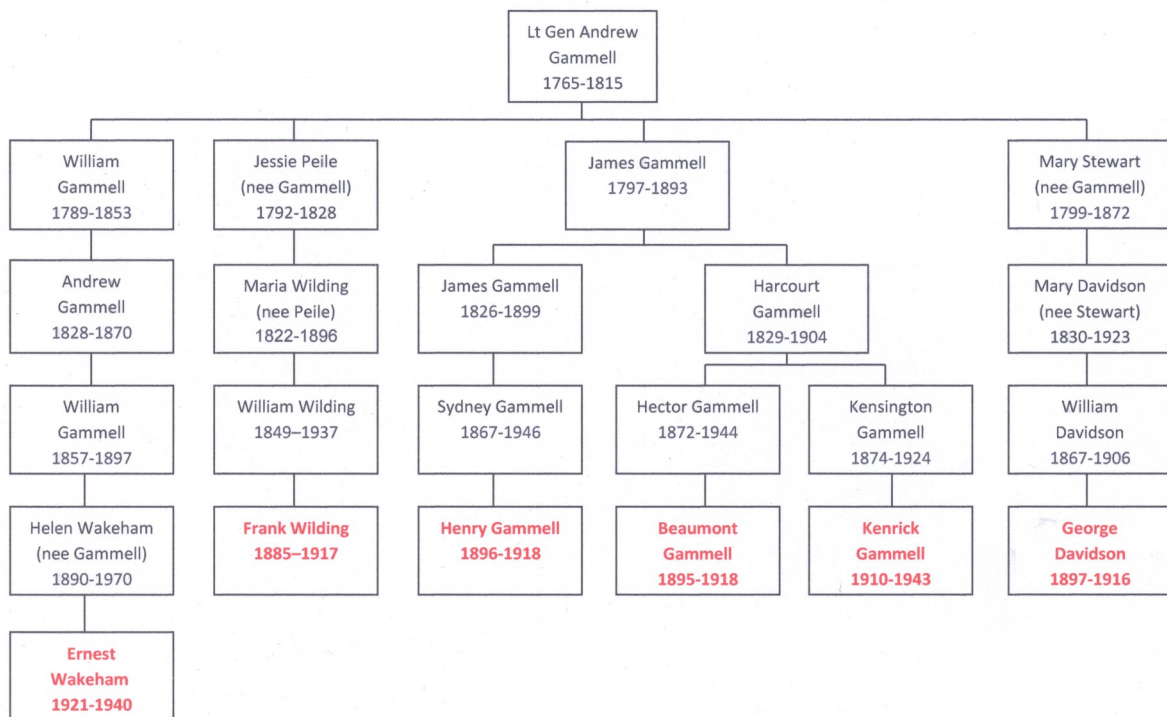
Lt Gen Andrew Gammell
1765-1815

William Gammell
1789-1853

Andrew Gammell
1828-1870

William Gammell
1857-1897

Helen Wakeham (nee Gammell)
1890-1970

Ernest Wakeham
1921-1940

Jessie Peile (nee Gammell)
1792-1828

Maria Wilding (nee Peile)
1822-1896

William Wilding
1849–1937

Frank Wilding
1885–1917

James Gammell
1797-1893

James Gammell
1826-1899

Sydney Gammell
1867-1946

Henry Gammell
1896-1918

Harcourt Gammell
1829-1904

Hector Gammell
1872-1944

Beaumont Gammell
1895-1918

Kensington Gammell
1874-1924

Kenrick Gammell
1910-1943

Mary Stewart (nee Gammell)
1799-1872

Mary Davidson (nee Stewart)
1830-1923

William Davidson
1867-1906

George Davidson
1897-1916